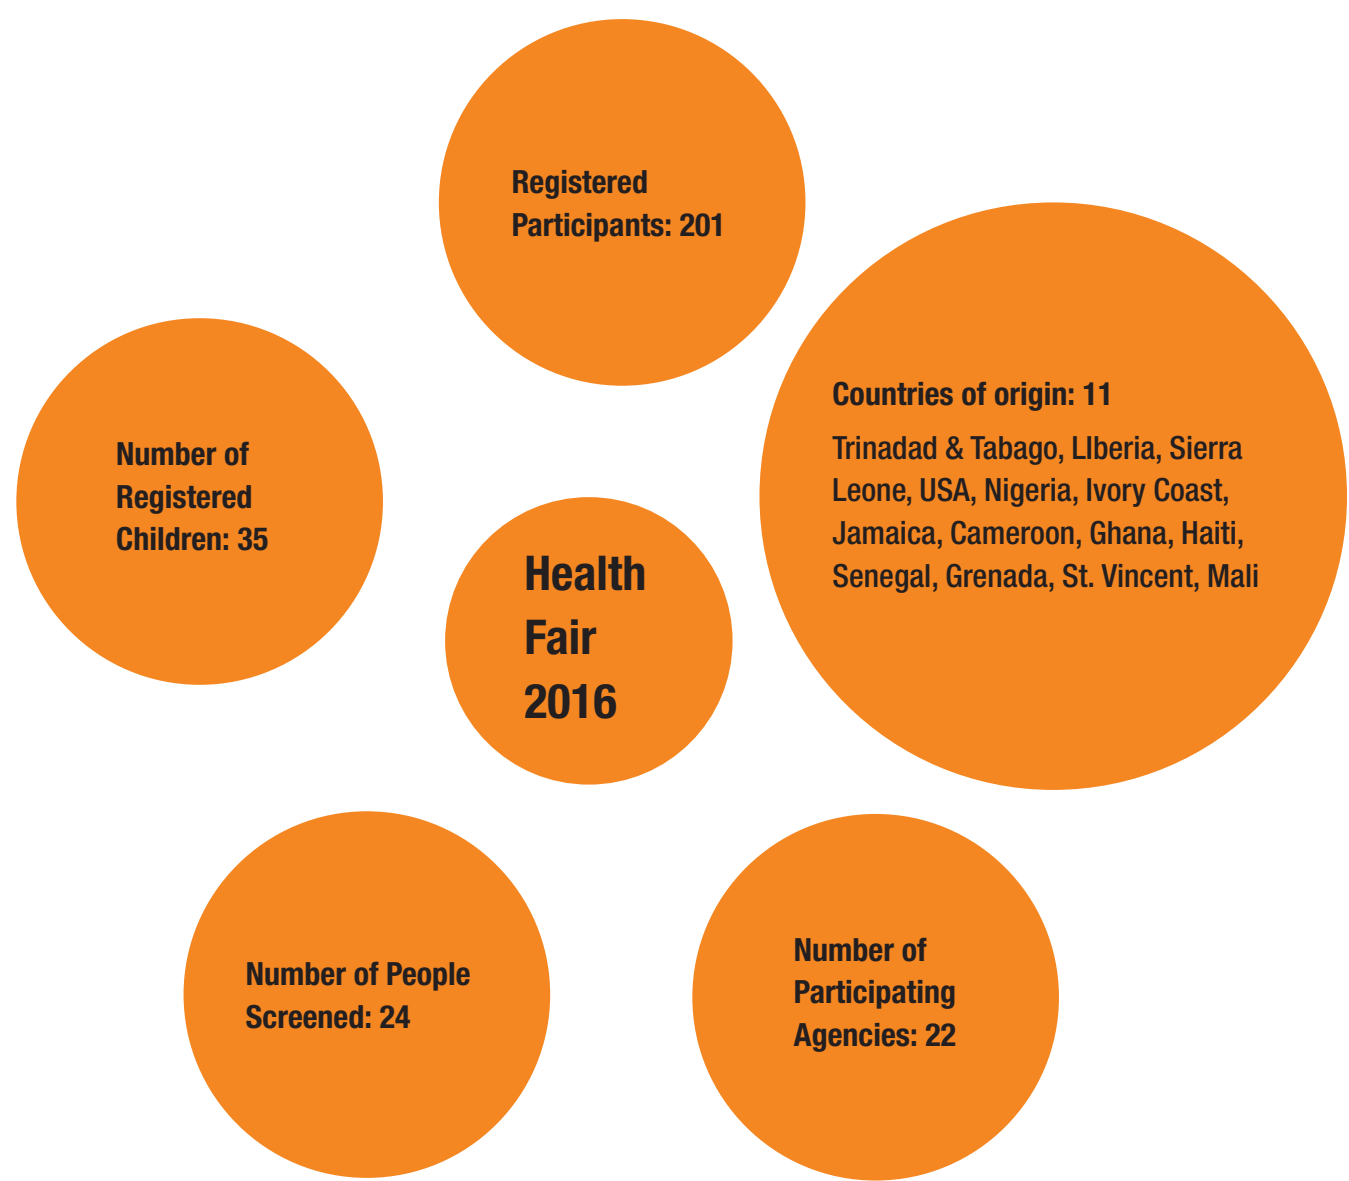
Registered Participants: 201

Number of Registered Children: 35

Health Fair 2016

Countries of origin: 11

Trinadad & Tabago, LIberia, Sierra Leone, USA, Nigeria, Ivory Coast, Jamaica, Cameroon, Ghana, Haiti, Senegal, Grenada, St. Vincent, Mali

Number of People Screened: 24

Number of Participating Agencies: 22